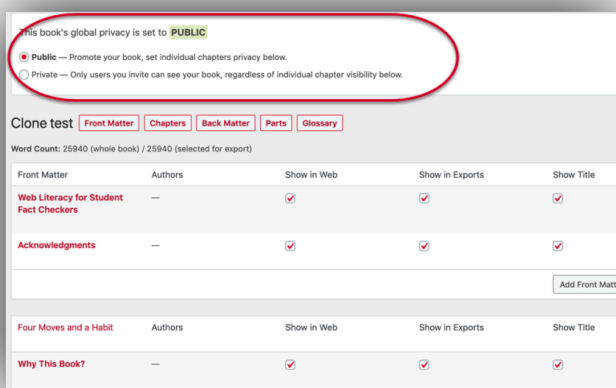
This book's global privacy is set to PUBLIC

Public — Promote your book, set individual chapters privacy below.

Private — Only users you invite can see your book, regardless of individual chapter visibility below.

Clone test Front Matter Chapters Back Matter Parts Glossary

Word Count: 25940 (whole book) / 25940 (selected for export)

| Front Matter | Authors | Show in Web | Show in Exports | Show Title |
|---|---|---|---|---|
| Web Literacy for Student Fact Checkers | — | ✓ | ✓ | ✓ |
| Acknowledgments | — | ✓ | ✓ | ✓ |

Add Front Matt

| Four Moves and a Habit | Authors | Show in Web | Show in Exports | Show Title |
|---|---|---|---|---|
| Why This Book? | — | ✓ | ✓ | ✓ |